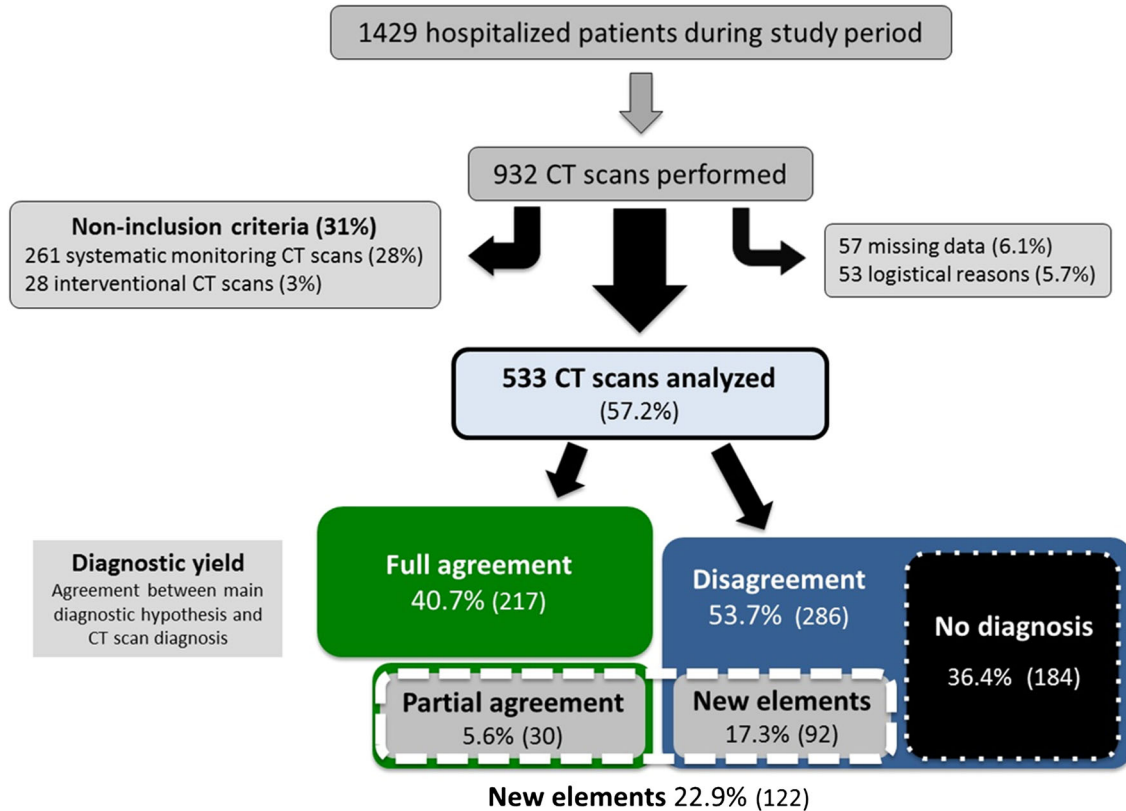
1429 hospitalized patients during study period

932 CT scans performed

Non-inclusion criteria (31%)
261 systematic monitoring CT scans (28%)
28 interventional CT scans (3%)

57 missing data (6.1%)
53 logistical reasons (5.7%)

533 CT scans analyzed
(57.2%)

Diagnostic yield
Agreement between main diagnostic hypothesis and CT scan diagnosis

Full agreement
40.7% (217)

Disagreement
53.7% (286)

No diagnosis
36.4% (184)

Partial agreement
5.6% (30)

New elements
17.3% (92)

New elements 22.9% (122)